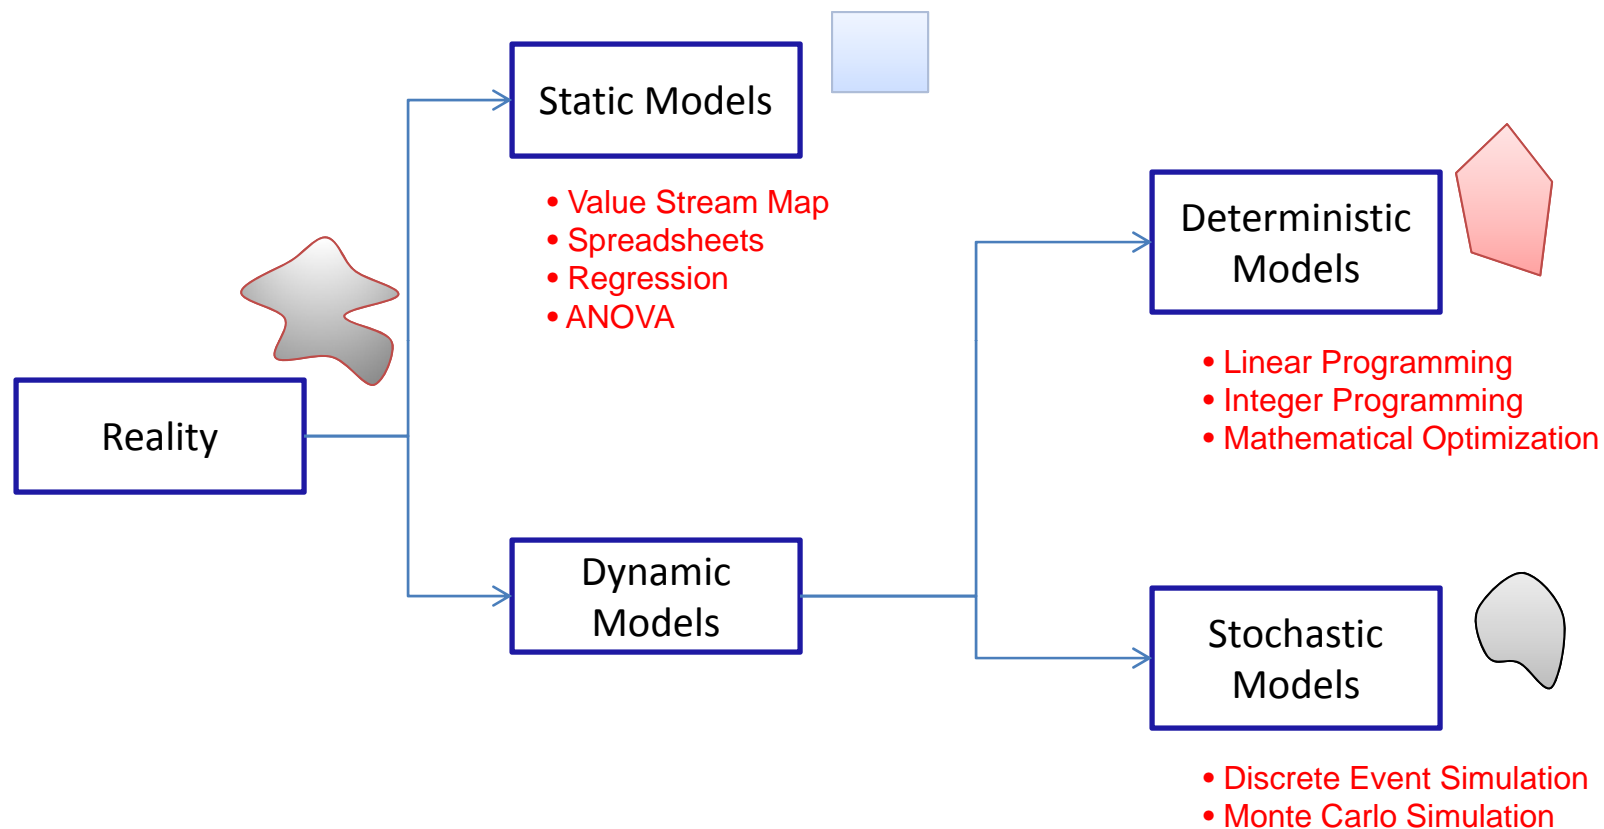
Reality

Static Models

• Value Stream Map
• Spreadsheets
• Regression
• ANOVA

Dynamic Models

Deterministic Models

• Linear Programming
• Integer Programming
• Mathematical Optimization

Stochastic Models

• Discrete Event Simulation
• Monte Carlo Simulation